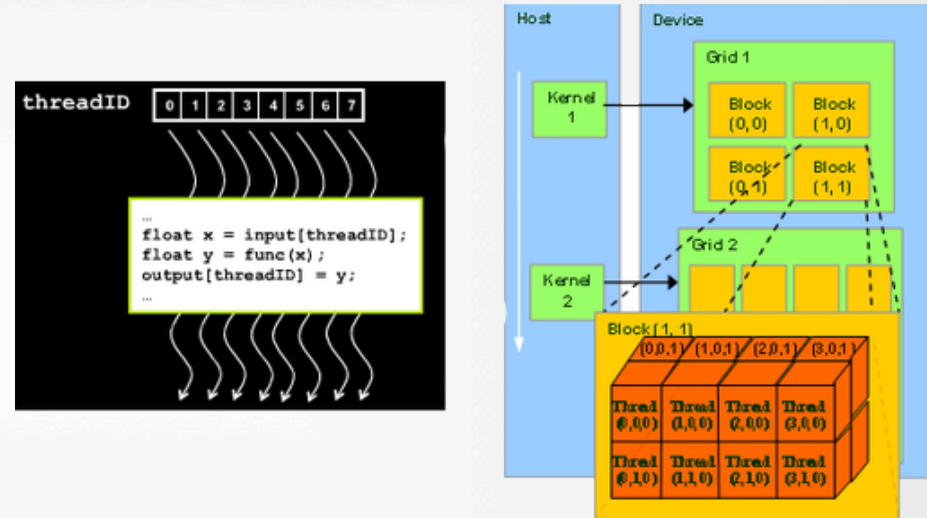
threadID

| 0 | 1 | 2 | 3 | 4 | 5 | 6 | 7 |
|---|---|---|---|---|---|---|---|

…
float x = input[threadID];
float y = func(x);
output[threadID] = y;
…

Host

Kernel 1

Kernel 2

Device

Grid 1

Block (0, 0)

Block (1, 0)

Block (0, 1)

Block (1, 1)

Grid 2

Block (1, 1)

(0,0,1) (1,0,1) (2,0,1) (3,0,1)

Thread (0,0,0) Thread (1,0,0) Thread (2,0,0) Thread (3,0,0)

Thread (0,1,0) Thread (1,1,0) Thread (2,1,0) Thread (3,1,0)